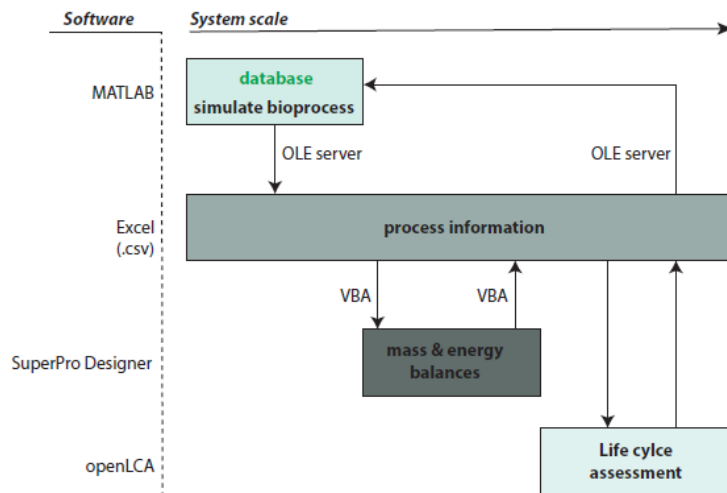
Software

System scale

MATLAB

database
simulate bioprocess

OLE server

OLE server

Excel
(.csv)

process information

VBA

VBA

SuperPro Designer

mass & energy balances

openLCA

Life cylce assessment